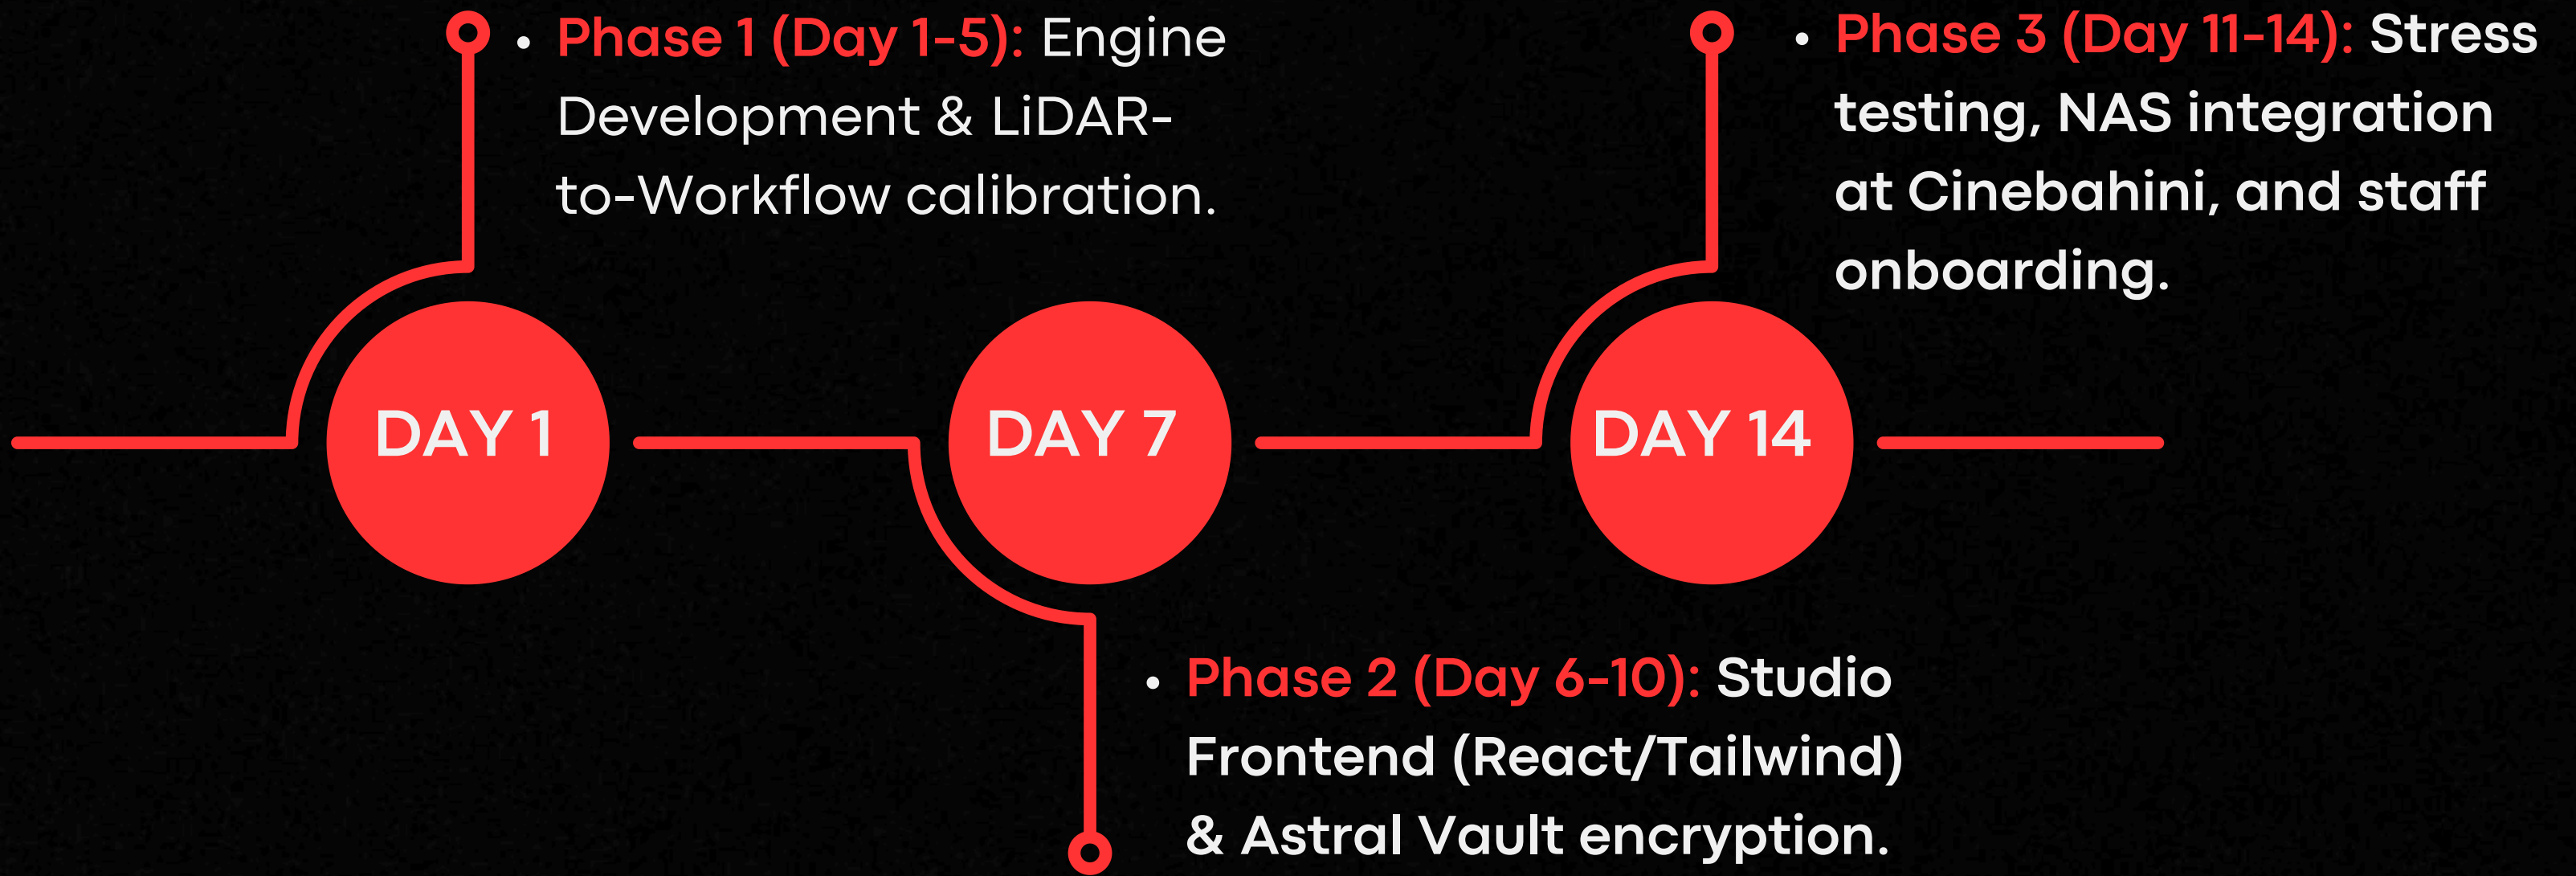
• Phase 1 (Day 1-5): Engine Development & LiDAR-to-Workflow calibration.

• Phase 3 (Day 11-14): Stress testing, NAS integration at Cinebahini, and staff onboarding.

DAY 1

DAY 7

DAY 14

• Phase 2 (Day 6-10): Studio Frontend (React/Tailwind) & Astral Vault encryption.